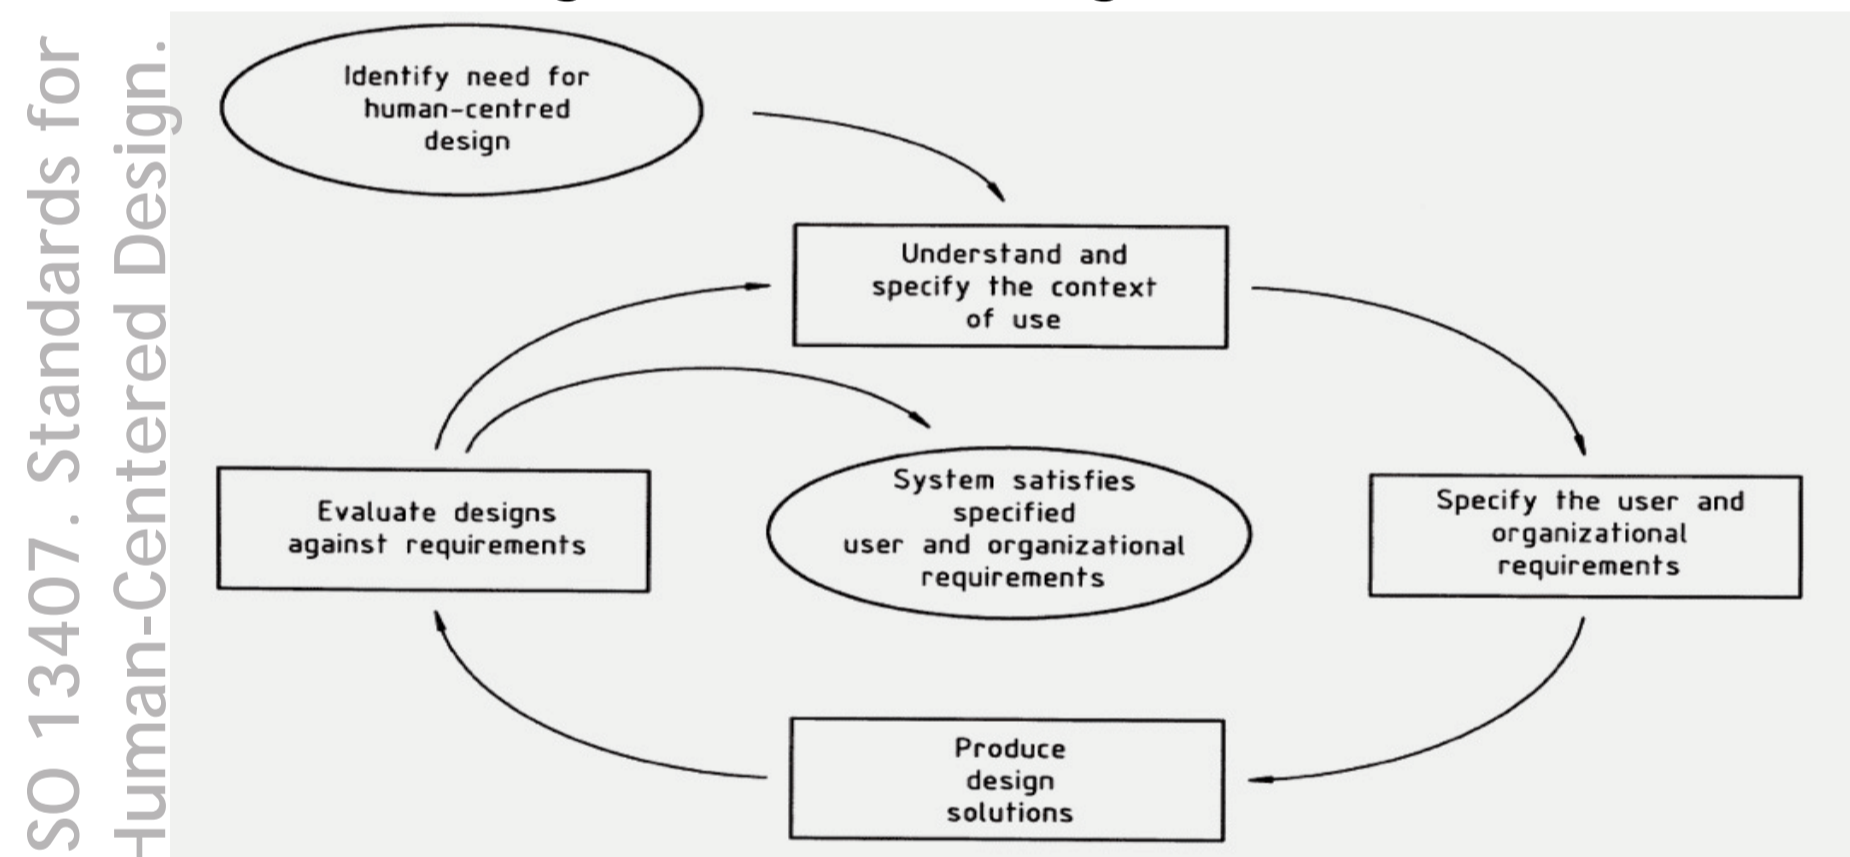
SO 13407. Standards for
Human-Centered Design.

Identify need for human-centred design

Understand and specify the context of use

Specify the user and organizational requirements

Produce design solutions

Evaluate designs against requirements

System satisfies specified user and organizational requirements